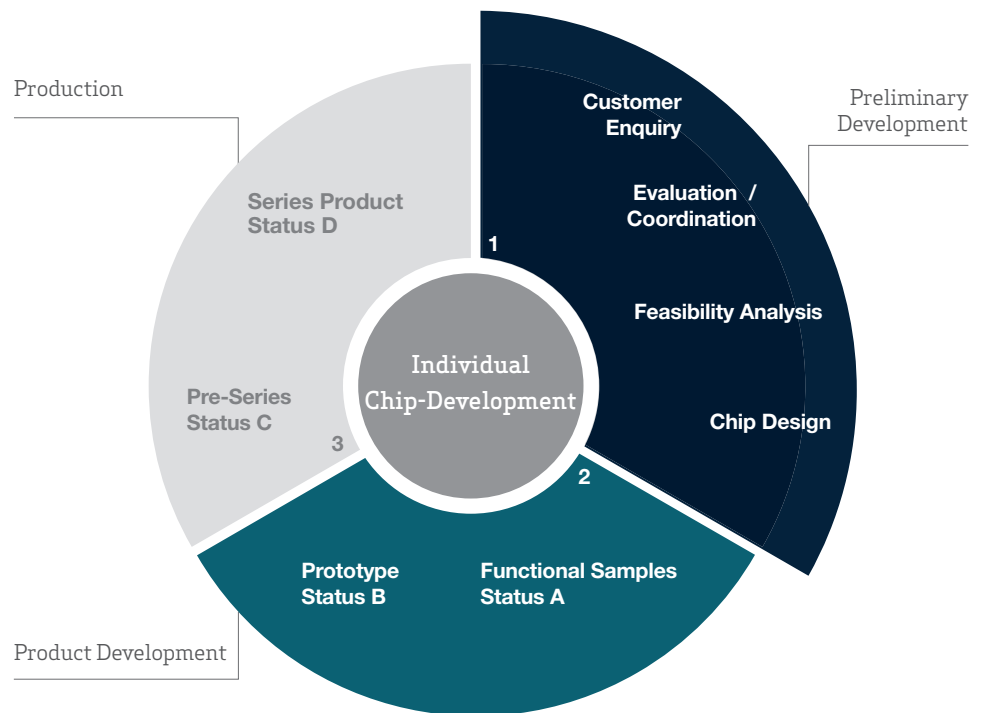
Production

Preliminary Development

Customer Enquiry

Evaluation / Coordination

Feasibility Analysis

Chip Design

1

Series Product Status D

Pre-Series Status C

3

Individual Chip-Development

2

Prototype Status B

Functional Samples Status A

Product Development